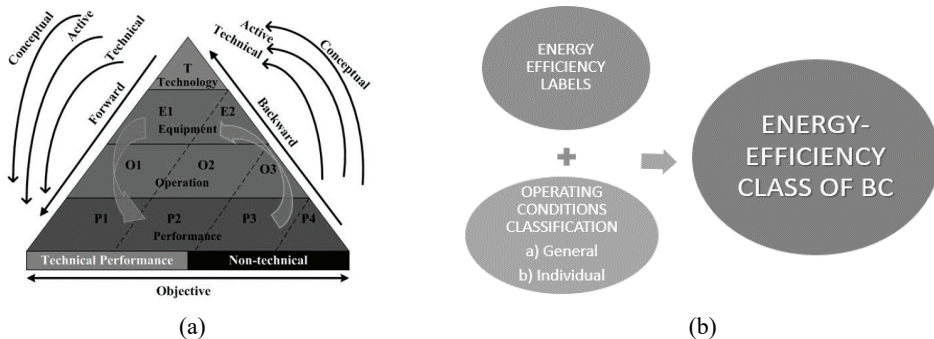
Conceptual
Active
Technical
Forward
Active
Technical
Conceptual
Backward
T
Technology
E1
E2
Equipment
O1
O2
O3
Operation
P1
P2
P3
P4
Performance
Technical Performance
Non-technical
Objective
(a)

ENERGY EFFICIENCY LABELS
+
OPERATING CONDITIONS CLASSIFICATION
a) General
b) Individual
ENERGY-EFFICIENCY CLASS OF BC
(b)